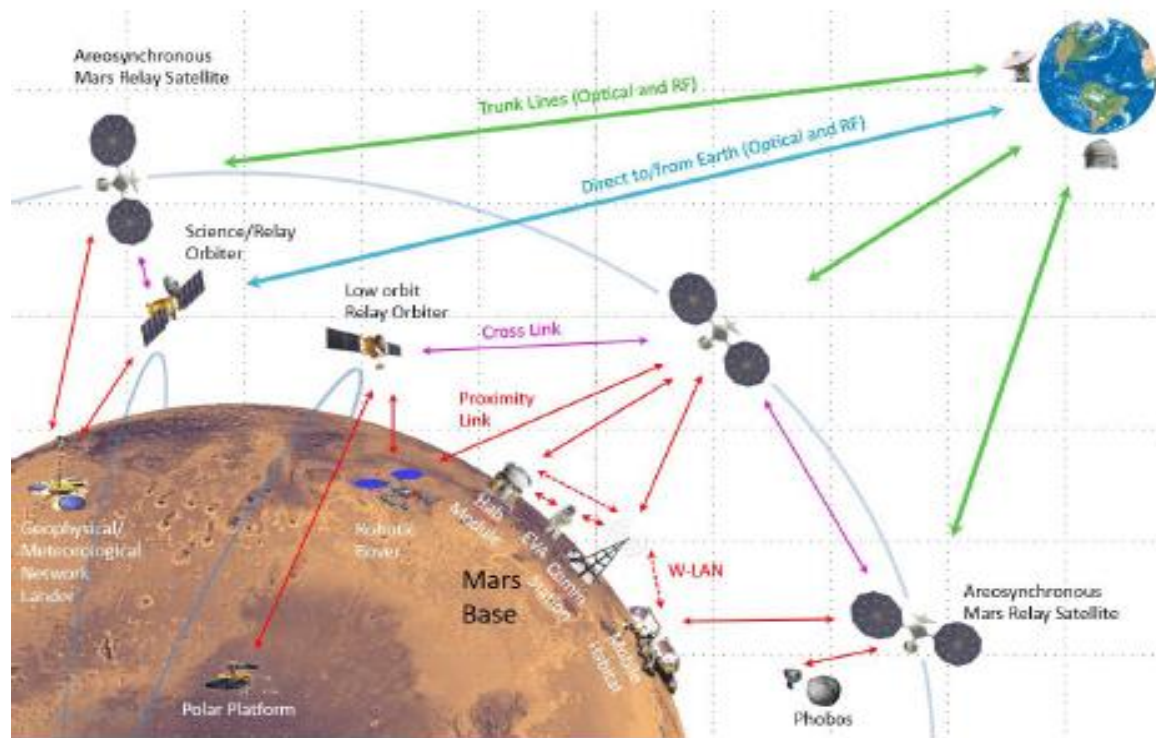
Areosynchronous Mars Relay Satellite

Trunk Lines (Optical and RF)

Direct to/from Earth (Optical and RF)

Science/Relay Orbiter

Low orbit Relay Orbiter

Cross Link

Proximity Link

Geophysical/ Meteorological Network Lander

Robotic Rover

Lab Module

EVA

Comm Station

Mars Base

W-LAN

Mobile Habitat

Areosynchronous Mars Relay Satellite

Polar Platform

Phobos